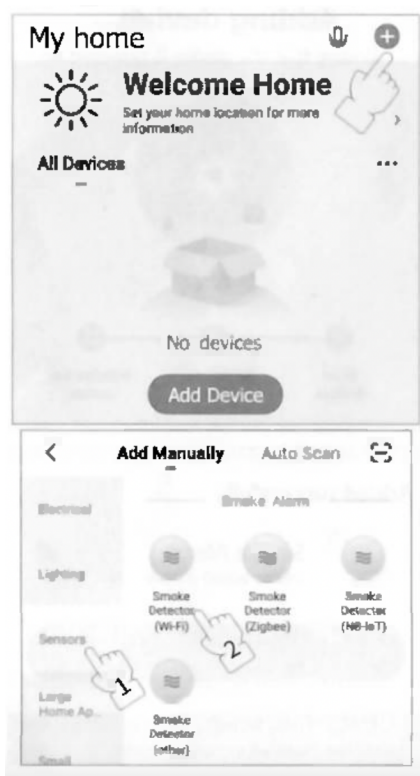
My home

Welcome Home

Set your home location for more information

All Devices

...

No devices

Add Device

<

Add Manually

Auto Scan

Electrical

Lighting

Sensors

Large Home Ap...

Small

Smoke Alarm

Smoke Detector (Wi-Fi)

Smoke Detector (Zigbee)

Smoke Detector (NB-IoT)

Smoke Detector (other)

1

2